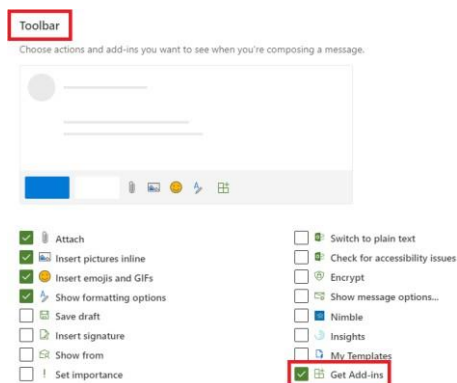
Toolbar

Choose actions and add-ins you want to see when you're composing a message.

Attach
Insert pictures inline
Insert emojis and GIFs
Show formatting options
Save draft
Insert signature
Show from
Set importance

Switch to plain text
Check for accessibility issues
Encrypt
Show message options...
Nimble
Insights
My Templates
Get Add-ins